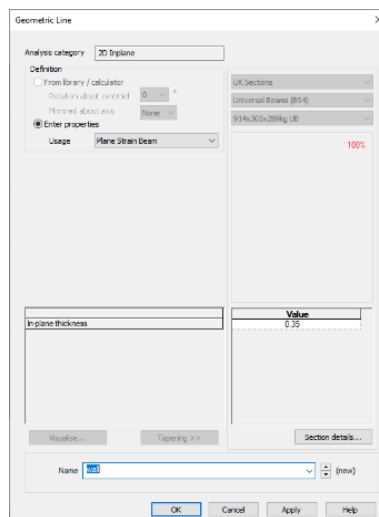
Geometric Line

Analysis category 2D Inplane

Definition

From library / calculator

Rotation about centroid 0 °

Mirrored about axis None

Enter properties

Usage Plane Strain Beam

UK Sections

Universal Beams (BS4)

914x305x289kg UB

100%

| In-plane thickness |
|---|

| Value |
|---|
| 0.35 |

Visualise...

Tapering >>

Section details...

Name wall (new)

OK Cancel Apply Help